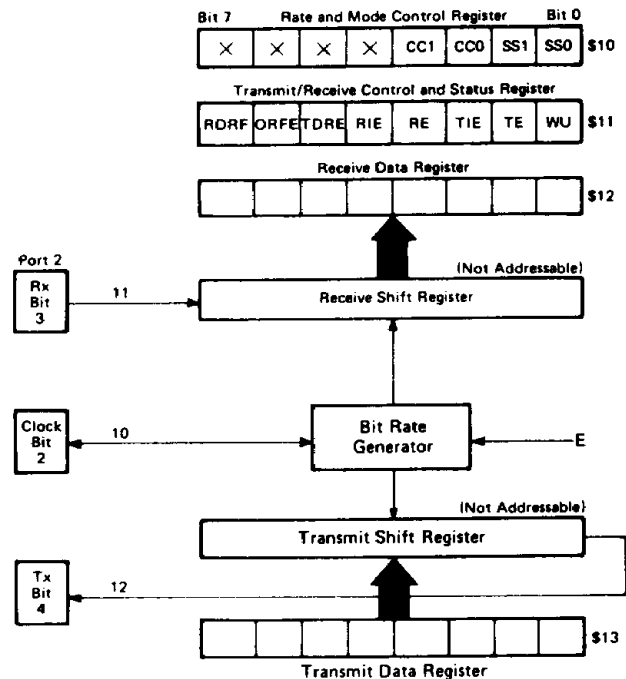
Bit 7 Rate and Mode Control Register Bit 0

| × | × | × | × | CC1 | CC0 | SS1 | SS0 |
|---|---|---|---|---|---|---|---|

$10

Transmit/Receive Control and Status Register

| RDRF | ORFE | TDRE | RIE | RE | TIE | TE | WU |
|---|---|---|---|---|---|---|---|

$11

Receive Data Register

$12

Port 2

Rx Bit 3

11

(Not Addressable)

Receive Shift Register

Clock Bit 2

10

Bit Rate Generator

E

(Not Addressable)

Transmit Shift Register

Tx Bit 4

12

$13

Transmit Data Register